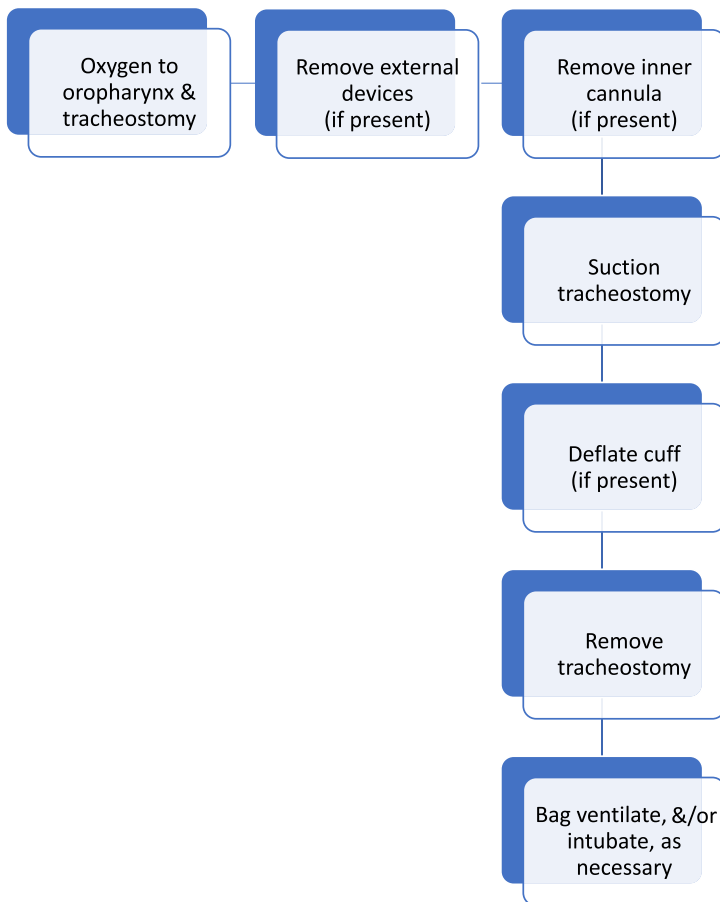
Oxygen to oropharynx & tracheostomy

Remove external devices (if present)

Remove inner cannula (if present)

Suction tracheostomy

Deflate cuff (if present)

Remove tracheostomy

Bag ventilate, &/or intubate, as necessary